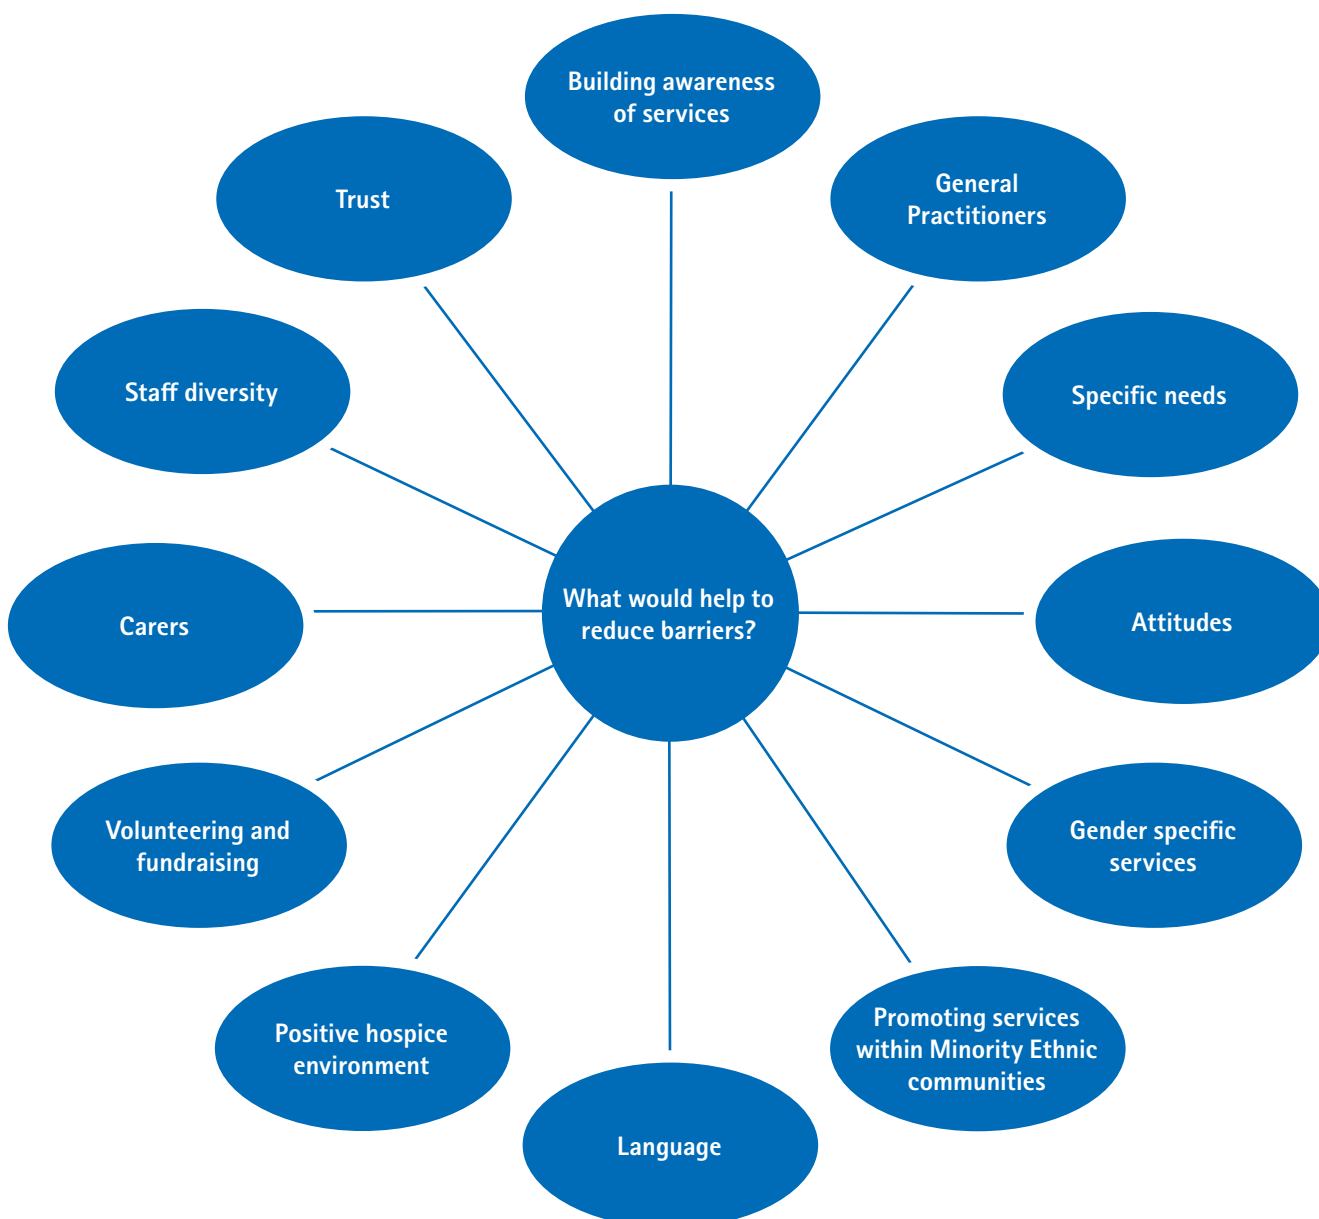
What would help to reduce barriers?

Building awareness of services

General Practitioners

Specific needs

Attitudes

Gender specific services

Promoting services within Minority Ethnic communities

Language

Positive hospice environment

Volunteering and fundraising

Carers

Staff diversity

Trust